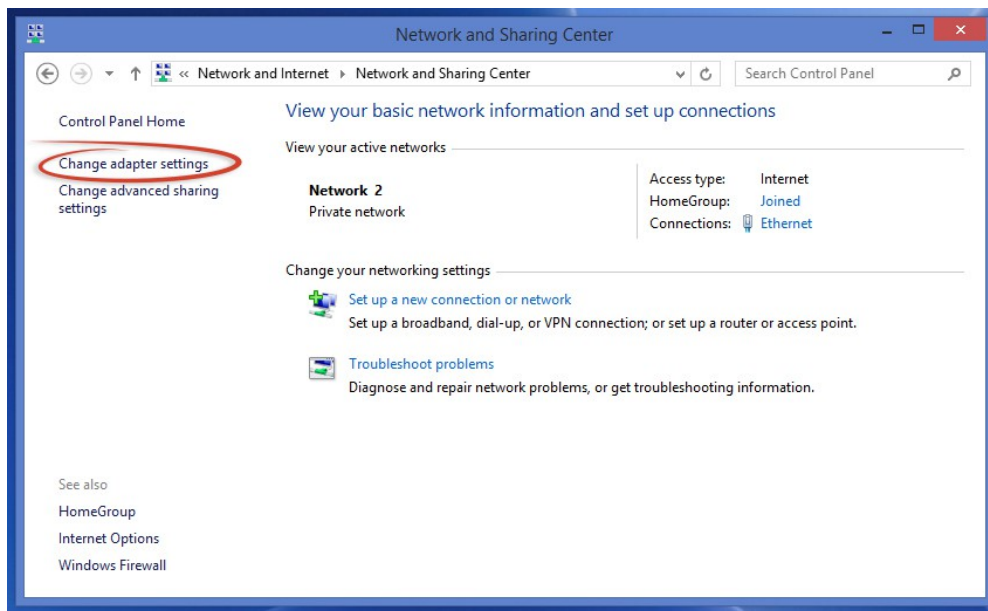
Network and Sharing Center

« Network and Internet ▸ Network and Sharing Center

Search Control Panel

Control Panel Home

Change adapter settings

Change advanced sharing settings

View your basic network information and set up connections

View your active networks

Network 2
Private network

| | |
|---|---|
| Access type: | Internet |
| HomeGroup: | Joined |
| Connections: | Ethernet |

Change your networking settings

Set up a new connection or network
Set up a broadband, dial-up, or VPN connection; or set up a router or access point.

Troubleshoot problems
Diagnose and repair network problems, or get troubleshooting information.

See also

HomeGroup

Internet Options

Windows Firewall